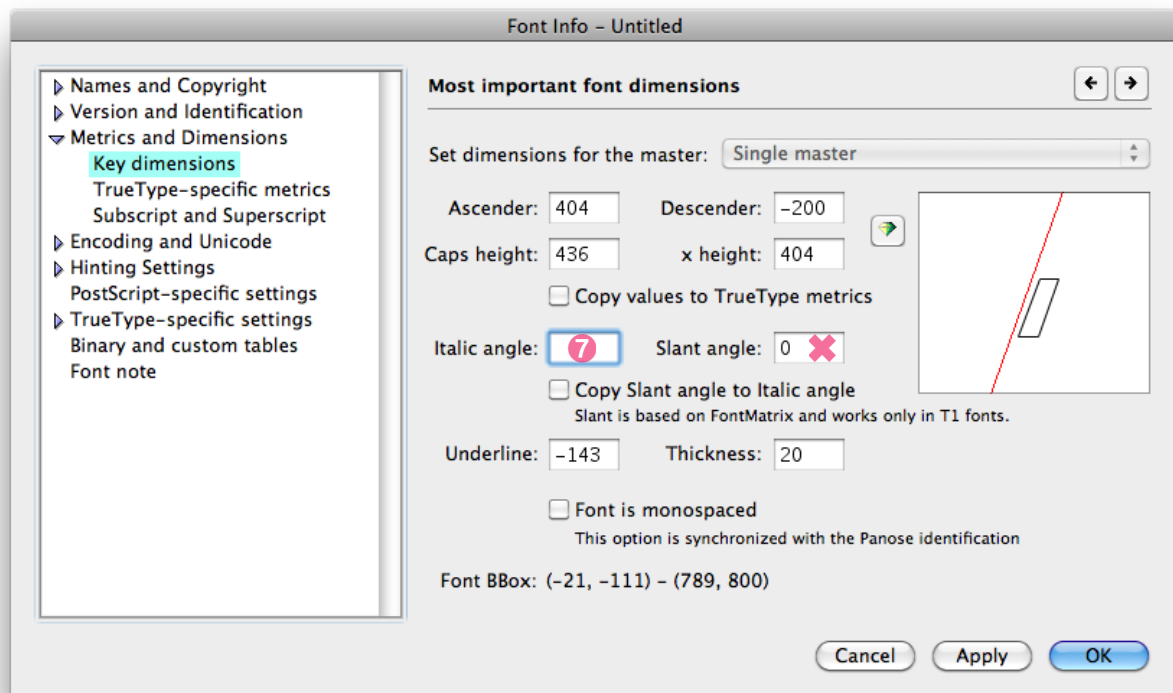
Font Info – Untitled

Names and Copyright
Version and Identification
Metrics and Dimensions
Key dimensions
TrueType-specific metrics
Subscript and Superscript
Encoding and Unicode
Hinting Settings
PostScript-specific settings
TrueType-specific settings
Binary and custom tables
Font note

Most important font dimensions

Set dimensions for the master: Single master

Ascender: 404
Descender: –200
Caps height: 436
x height: 404

Copy values to TrueType metrics

Italic angle: 7
Slant angle: 0

Copy Slant angle to Italic angle
Slant is based on FontMatrix and works only in T1 fonts.

Underline: –143
Thickness: 20

Font is monospaced
This option is synchronized with the Panose identification

Font BBox: (–21, –111) – (789, 800)

Cancel
Apply
OK